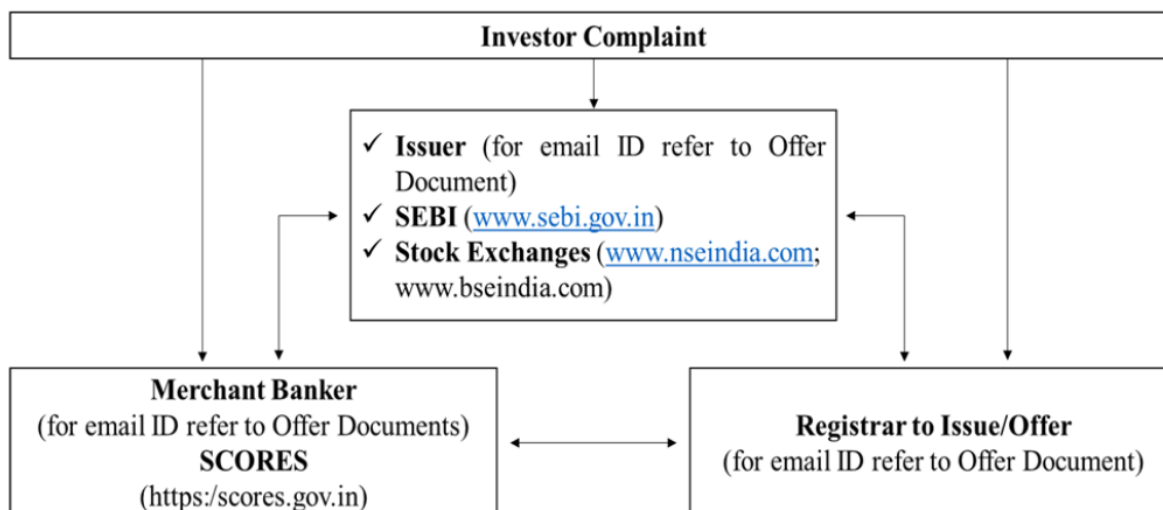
Investor Complaint

✓ Issuer (for email ID refer to Offer Document)
✓ SEBI (www.sebi.gov.in)
✓ Stock Exchanges (www.nseindia.com; www.bseindia.com)

Merchant Banker
(for email ID refer to Offer Documents)
SCORES
(https:/scores.gov.in)

Registrar to Issue/Offer
(for email ID refer to Offer Document)